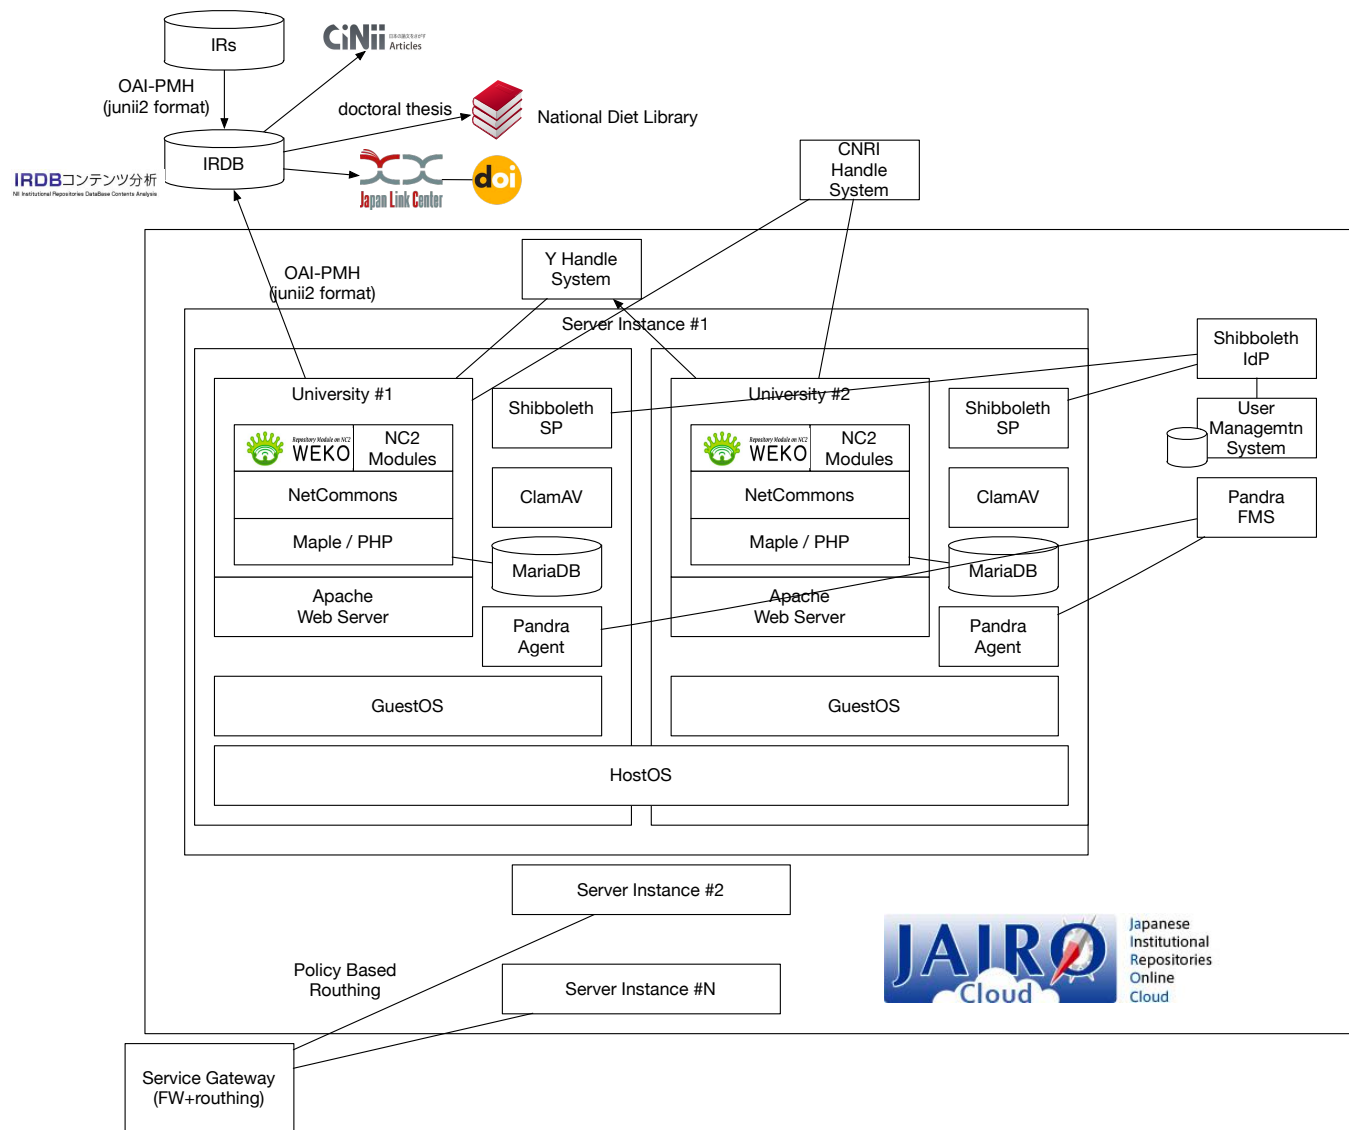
IRs

OAI-PMH
(junii2 format)

CiNii Articles

doctoral thesis

National Diet Library

IRDB

IRDBコンテンツ分析
NII Institutional Repositories DataBase Contents Analysis

Japan Link Center

doi

CNRI
Handle
System

Y Handle
System

OAI-PMH
(junii2 format)

Server Instance #1

University #1

WEKO

NC2
Modules

NetCommons

Maple / PHP

Apache
Web Server

Shibboleth
SP

ClamAV

MariaDB

Pandra
Agent

GuestOS

University #2

WEKO

NC2
Modules

NetCommons

Maple / PHP

Apache
Web Server

Shibboleth
SP

ClamAV

MariaDB

Pandra
Agent

GuestOS

HostOS

Shibboleth
IdP

User
Managemtn
System

Pandra
FMS

Server Instance #2

Policy Based
Routhing

Server Instance #N

JAIRO Cloud

Japanese
Institutional
Repositories
Online
Cloud

Service Gateway
(FW+routhing)